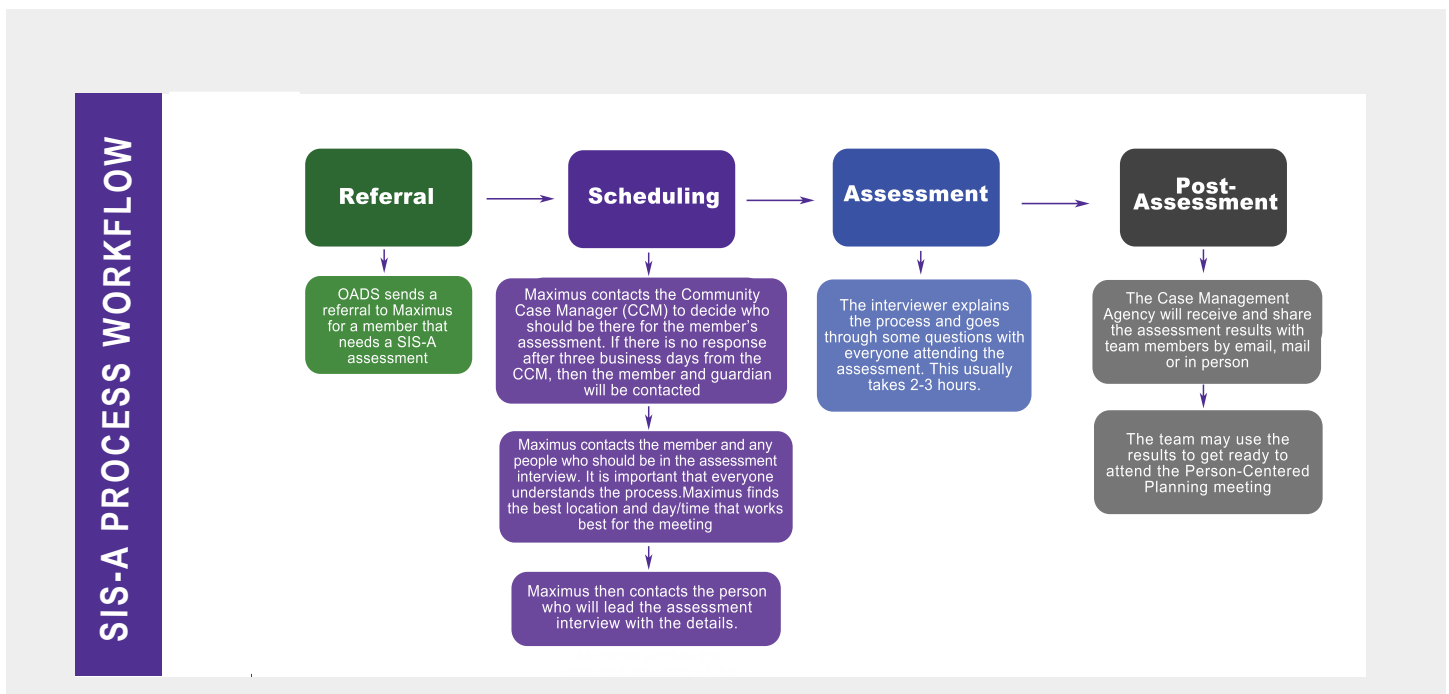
SIS-A PROCESS WORKFLOW

Referral

OADS sends a referral to Maximus for a member that needs a SIS-A assessment

Scheduling

Maximus contacts the Community Case Manager (CCM) to decide who should be there for the member's assessment. If there is no response after three business days from the CCM, then the member and guardian will be contacted

Maximus contacts the member and any people who should be in the assessment interview. It is important that everyone understands the process.Maximus finds the best location and day/time that works best for the meeting

Maximus then contacts the person who will lead the assessment interview with the details.

Assessment

The interviewer explains the process and goes through some questions with everyone attending the assessment. This usually takes 2-3 hours.

Post-Assessment

The Case Management Agency will receive and share the assessment results with team members by email, mail or in person

The team may use the results to get ready to attend the Person-Centered Planning meeting